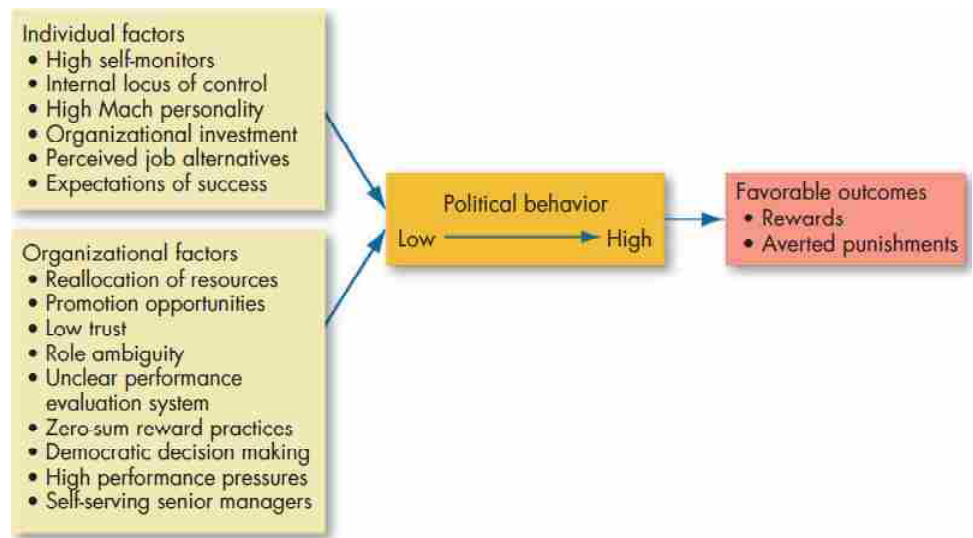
Individual factors
• High self-monitors
• Internal locus of control
• High Mach personality
• Organizational investment
• Perceived job alternatives
• Expectations of success

Organizational factors
• Reallocation of resources
• Promotion opportunities
• Low trust
• Role ambiguity
• Unclear performance evaluation system
• Zero-sum reward practices
• Democratic decision making
• High performance pressures
• Self-serving senior managers

Political behavior
Low High

Favorable outcomes
• Rewards
• Averted punishments